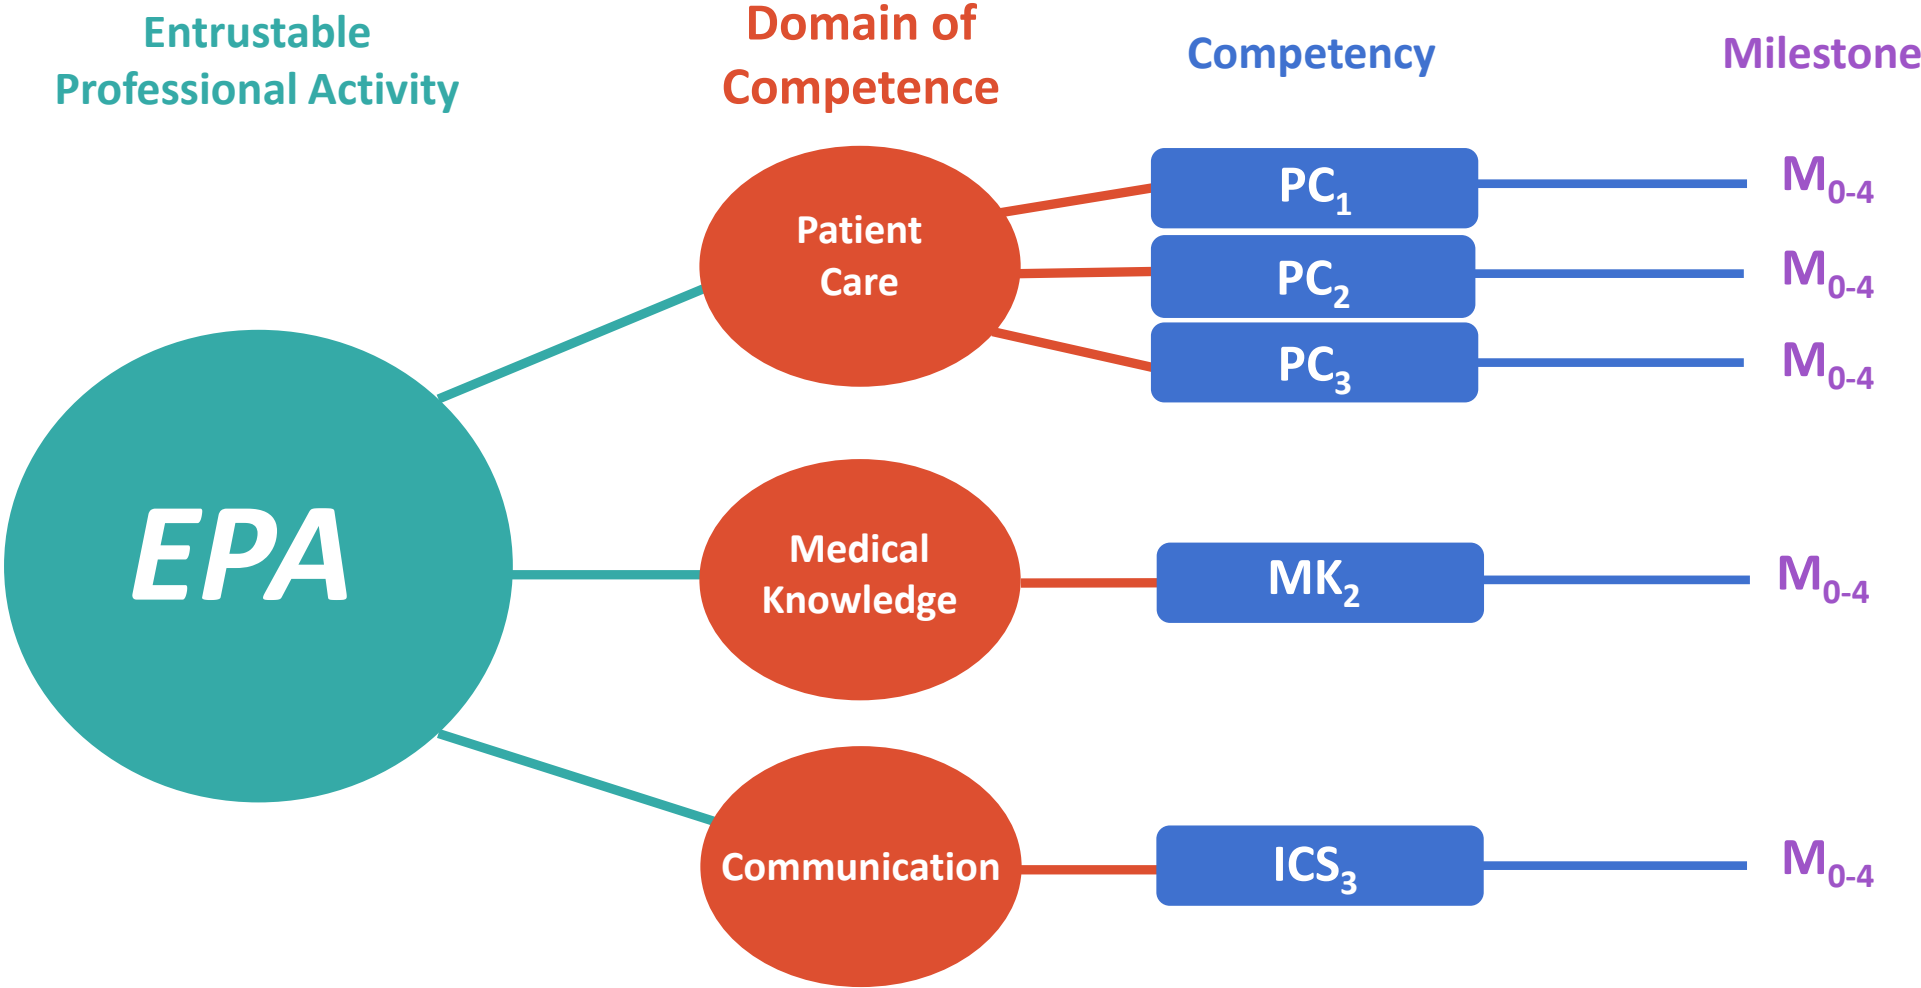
Entrustable Professional Activity

Domain of Competence

Competency

Milestone

EPA

Patient Care

$PC_1$

$M_{0-4}$

$PC_2$

$M_{0-4}$

$PC_3$

$M_{0-4}$

Medical Knowledge

$MK_2$

$M_{0-4}$

Communication

$ICS_3$

$M_{0-4}$